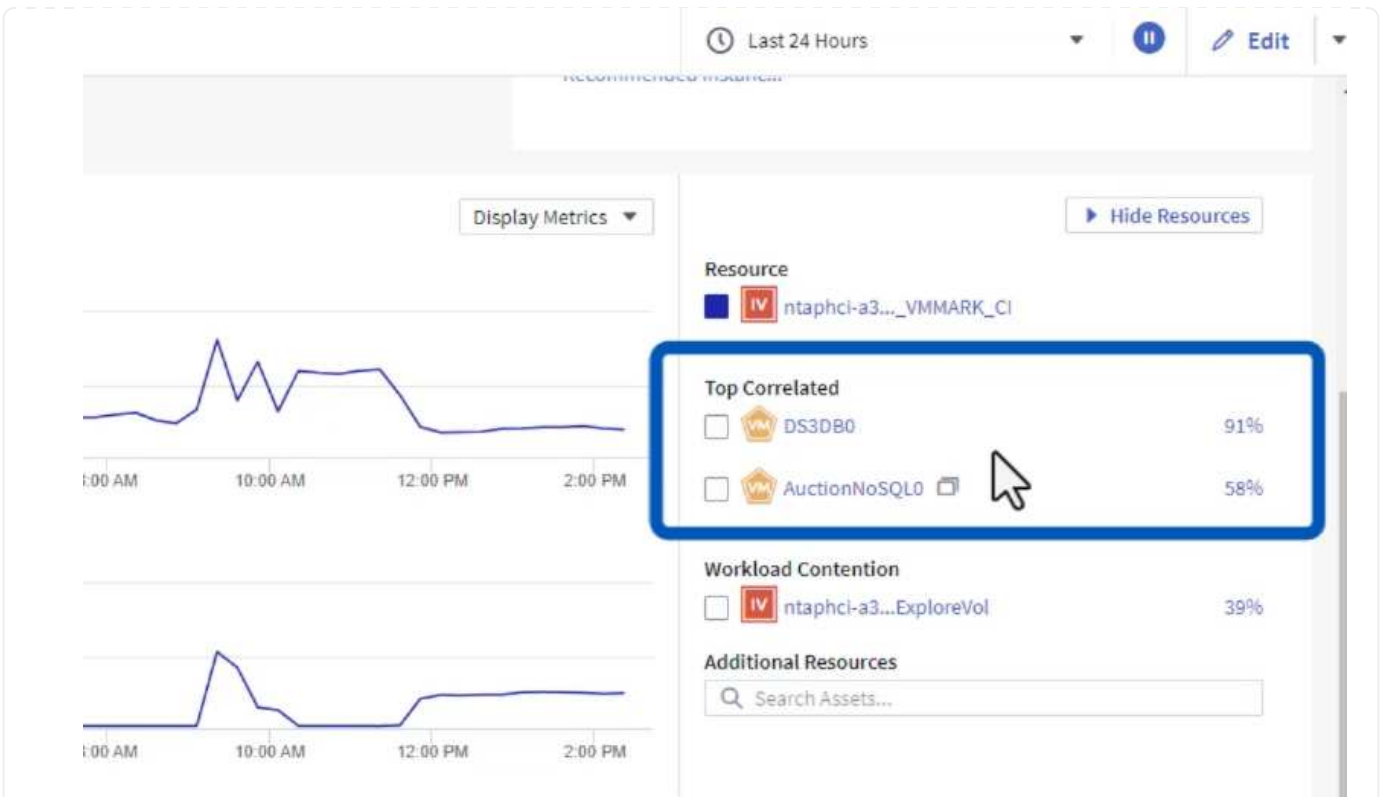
Last 24 Hours

Edit

Recommended Instanc...

Display Metrics

Hide Resources

Resource

IV ntaphci-a3..._VMMARK_CI

Top Correlated

VM DS3DB0 91%

VM AuctionNoSQL0 58%

Workload Contention

IV ntaphci-a3...ExploreVol 39%

Additional Resources

Search Assets...

:00 AM 10:00 AM 12:00 PM 2:00 PM

:00 AM 10:00 AM 12:00 PM 2:00 PM